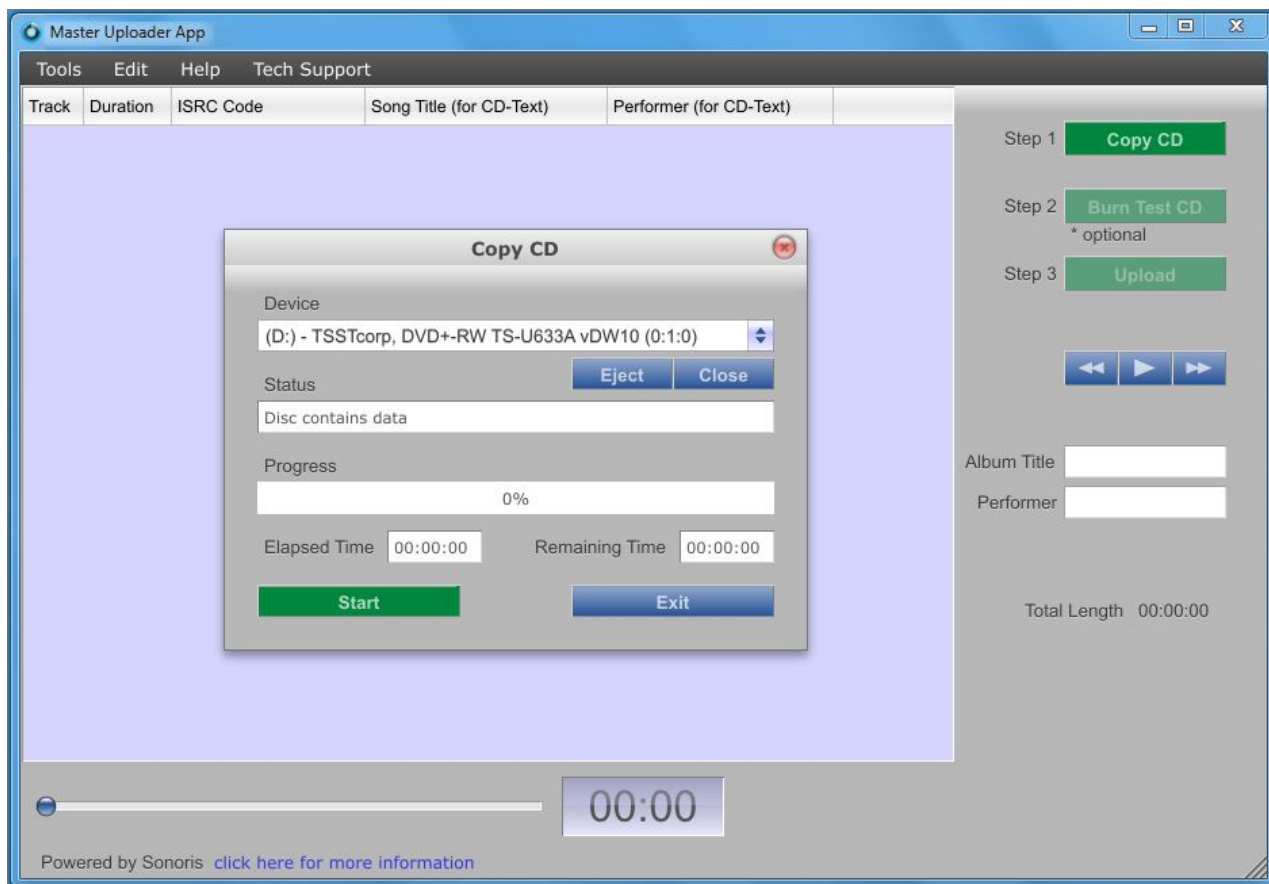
Master Uploader App

Tools Edit Help Tech Support

| Track | Duration | ISRC Code | Song Title (for CD-Text) | Performer (for CD-Text) |
|---|---|---|---|---|

Copy CD

Device

(D:) - TSSTcorp, DVD+-RW TS-U633A vDW10 (0:1:0)

Eject Close

Status

Disc contains data

Progress

0%

Elapsed Time 00:00:00 Remaining Time 00:00:00

Start Exit

Step 1 Copy CD

Step 2 Burn Test CD

* optional

Step 3 Upload

Album Title

Performer

Total Length 00:00:00

00:00

Powered by Sonoris click here for more information